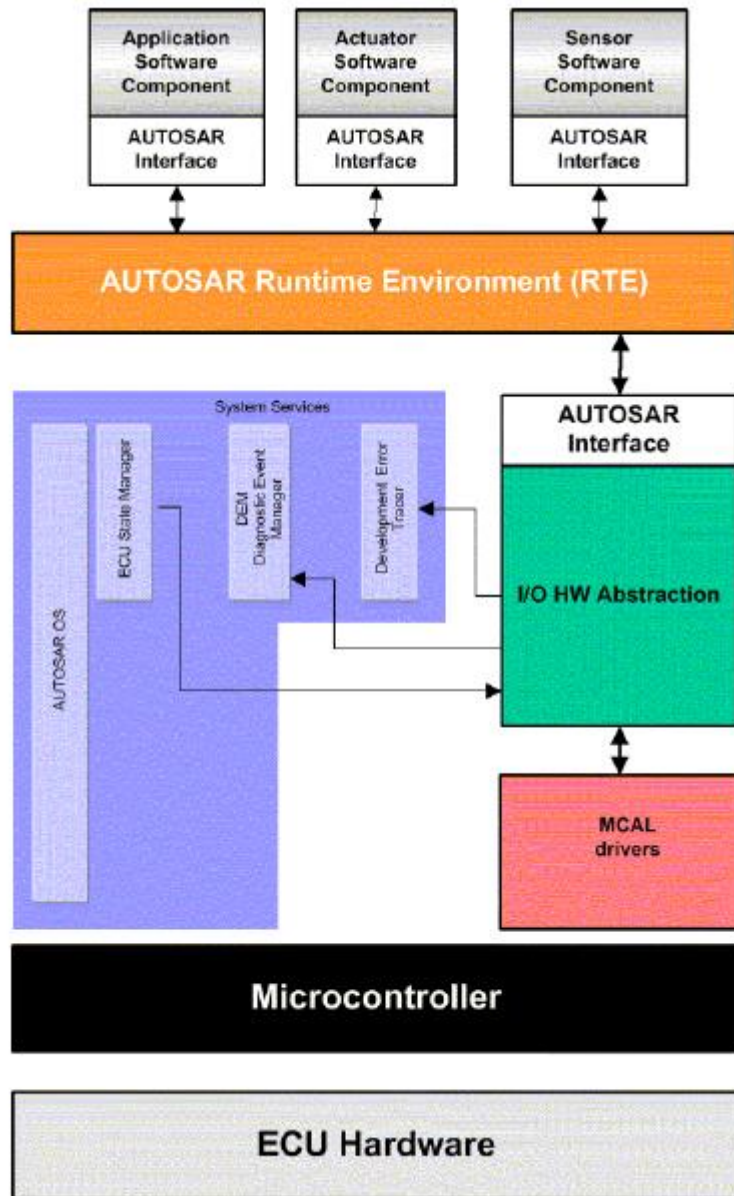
Application Software Component

AUTOSAR Interface

Actuator Software Component

AUTOSAR Interface

Sensor Software Component

AUTOSAR Interface

AUTOSAR Runtime Environment (RTE)

System Services

AUTOSAR OS

ECU State Manager

DEM Diagnostic Event Manager

Development Error Tracer

AUTOSAR Interface

I/O HW Abstraction

MCAL drivers

Microcontroller

ECU Hardware